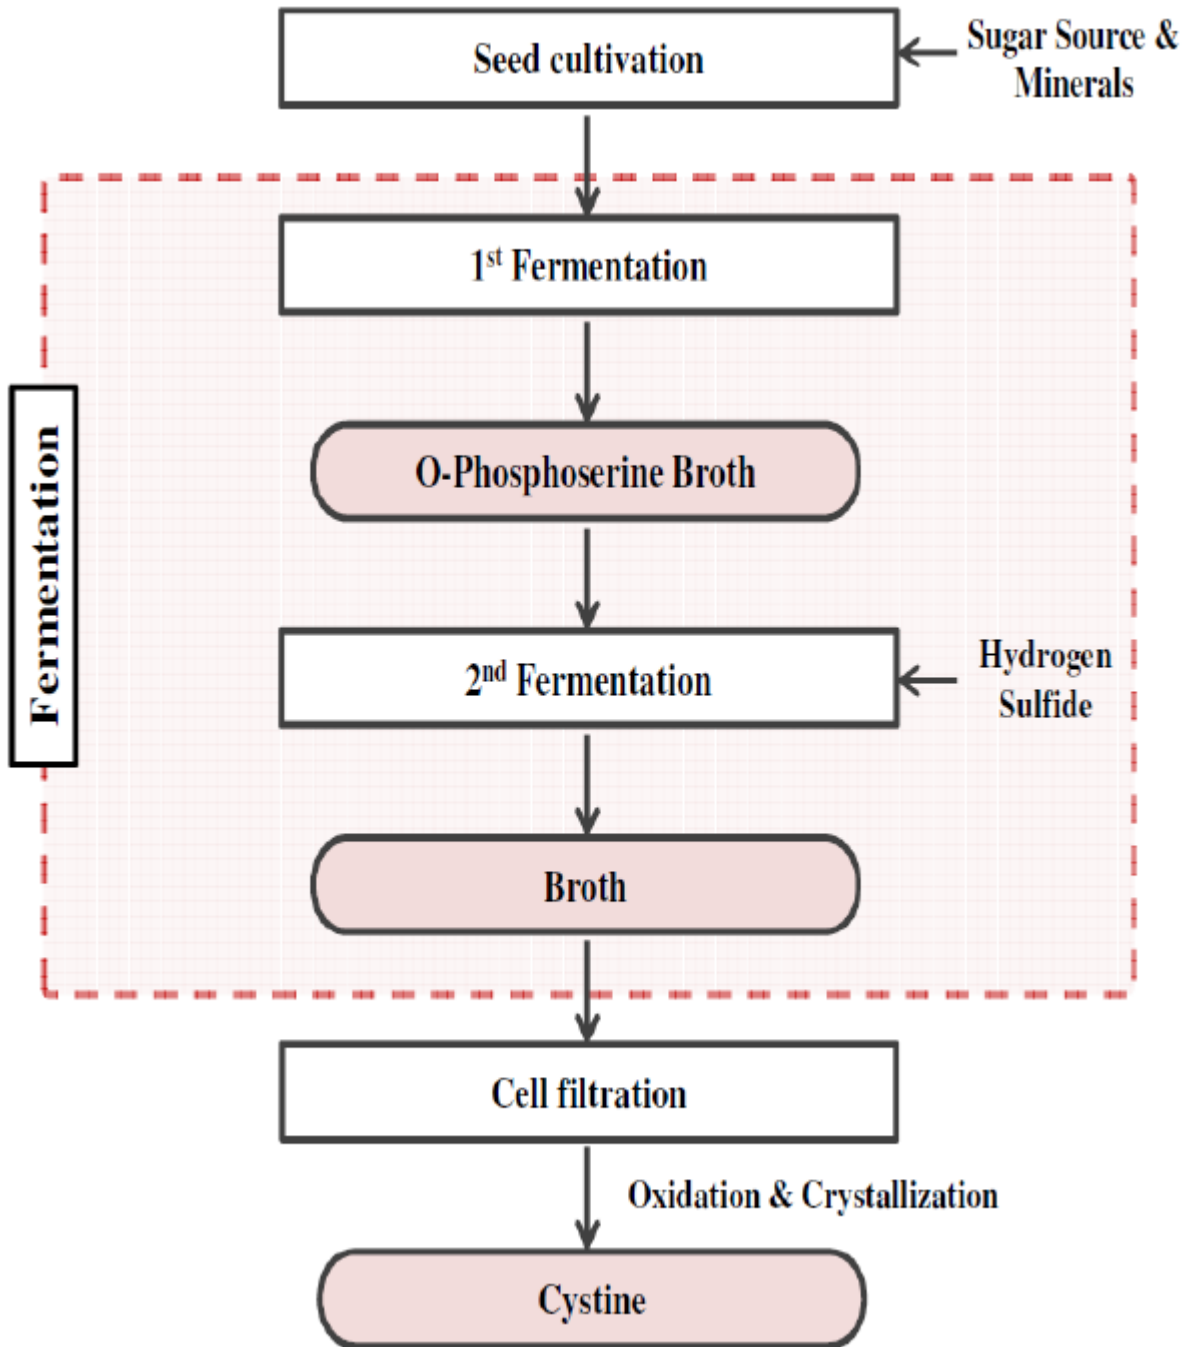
Seed cultivation

Sugar Source & Minerals

Fermentation

1$^{st}$ Fermentation

O-Phosphoserine Broth

2$^{nd}$ Fermentation

Hydrogen Sulfide

Broth

Cell filtration

Oxidation & Crystallization

Cystine